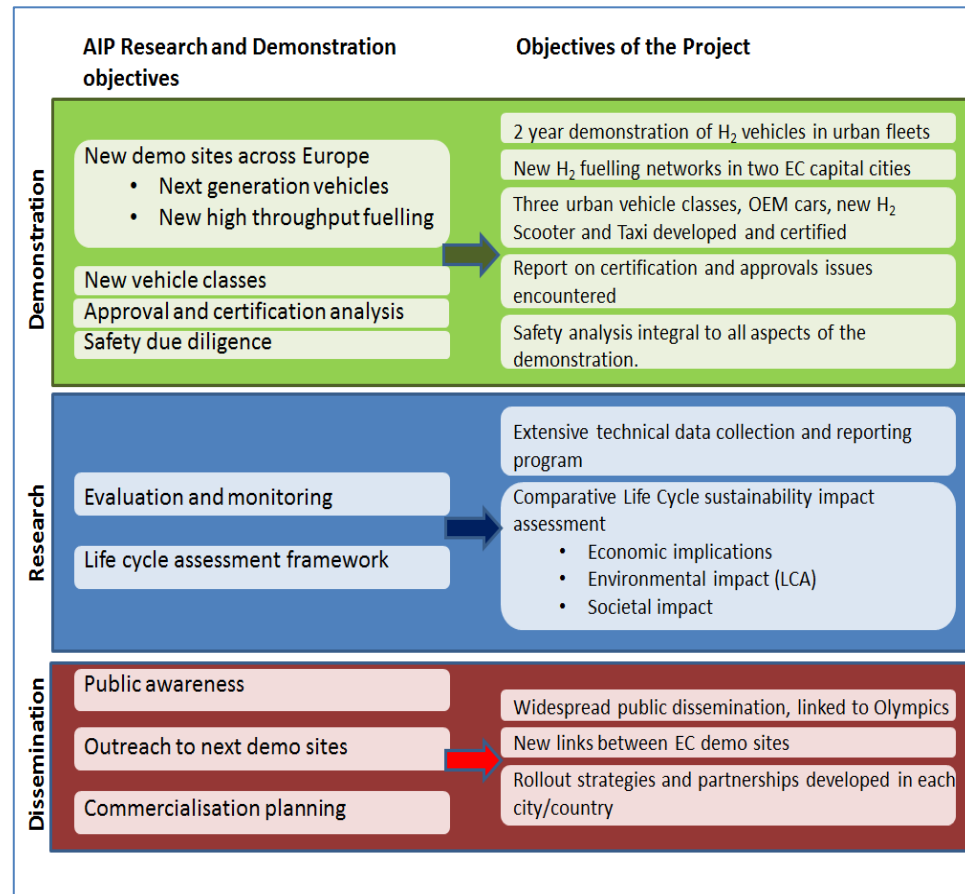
AIP Research and Demonstration objectives

Objectives of the Project

Demonstration

New demo sites across Europe
• Next generation vehicles
• New high throughput fuelling

New vehicle classes

Approval and certification analysis

Safety due diligence

2 year demonstration of $H_2$ vehicles in urban fleets

New $H_2$ fuelling networks in two EC capital cities

Three urban vehicle classes, OEM cars, new $H_2$ Scooter and Taxi developed and certified

Report on certification and approvals issues encountered

Safety analysis integral to all aspects of the demonstration.

Research

Evaluation and monitoring

Life cycle assessment framework

Extensive technical data collection and reporting program

Comparative Life Cycle sustainability impact assessment
• Economic implications
• Environmental impact (LCA)
• Societal impact

Dissemination

Public awareness

Outreach to next demo sites

Commercialisation planning

Widespread public dissemination, linked to Olympics

New links between EC demo sites

Rollout strategies and partnerships developed in each city/country